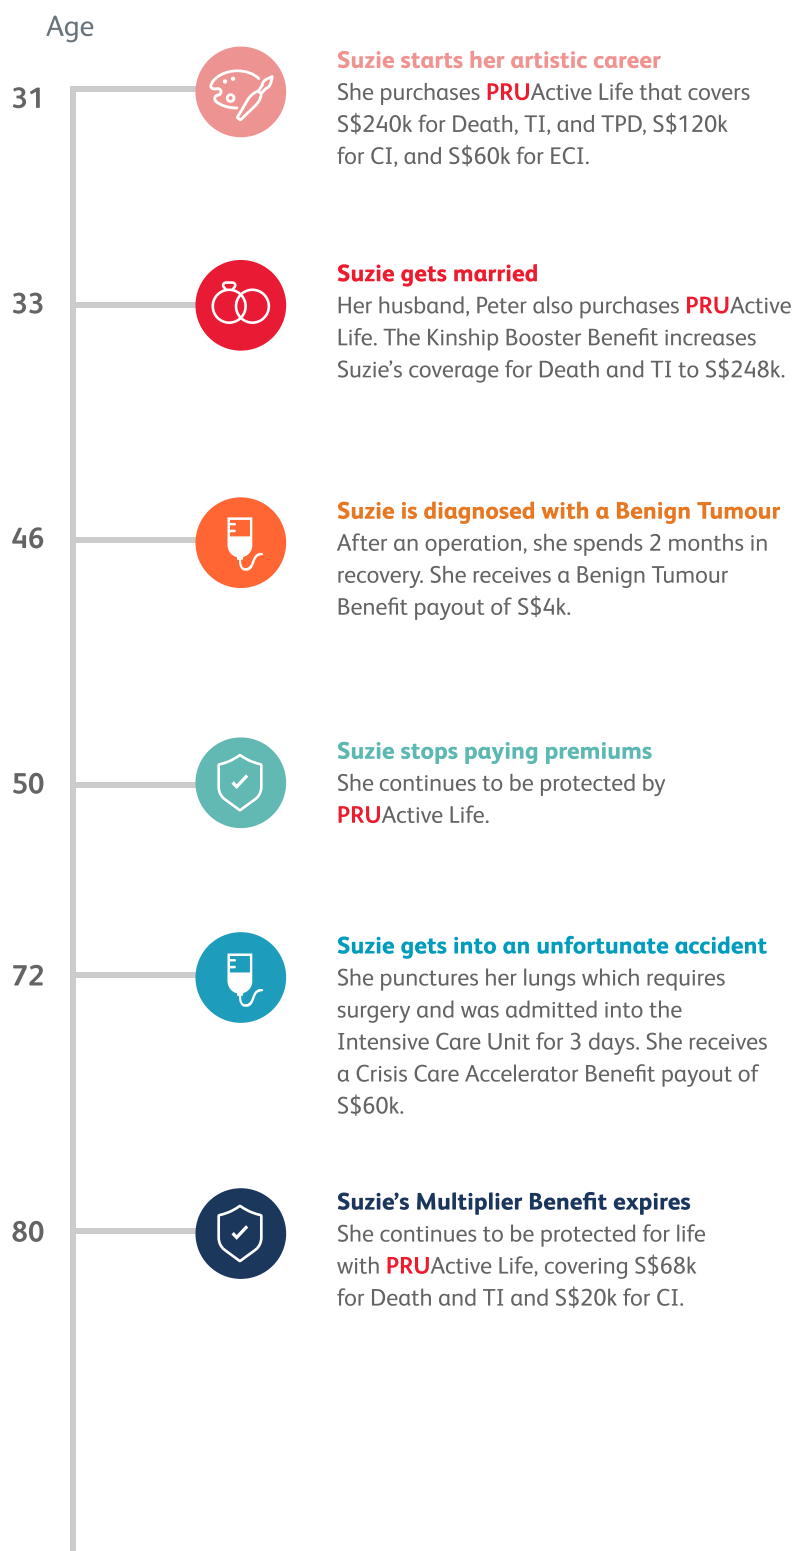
Age

31

Suzie starts her artistic career
She purchases PRUActive Life that covers S$240k for Death, TI, and TPD, S$120k for CI, and S$60k for ECI.

33

Suzie gets married
Her husband, Peter also purchases PRUActive Life. The Kinship Booster Benefit increases Suzie's coverage for Death and TI to S$248k.

46

Suzie is diagnosed with a Benign Tumour
After an operation, she spends 2 months in recovery. She receives a Benign Tumour Benefit payout of S$4k.

50

Suzie stops paying premiums
She continues to be protected by PRUActive Life.

72

Suzie gets into an unfortunate accident
She punctures her lungs which requires surgery and was admitted into the Intensive Care Unit for 3 days. She receives a Crisis Care Accelerator Benefit payout of S$60k.

80

Suzie's Multiplier Benefit expires
She continues to be protected for life with PRUActive Life, covering S$68k for Death and TI and S$20k for CI.